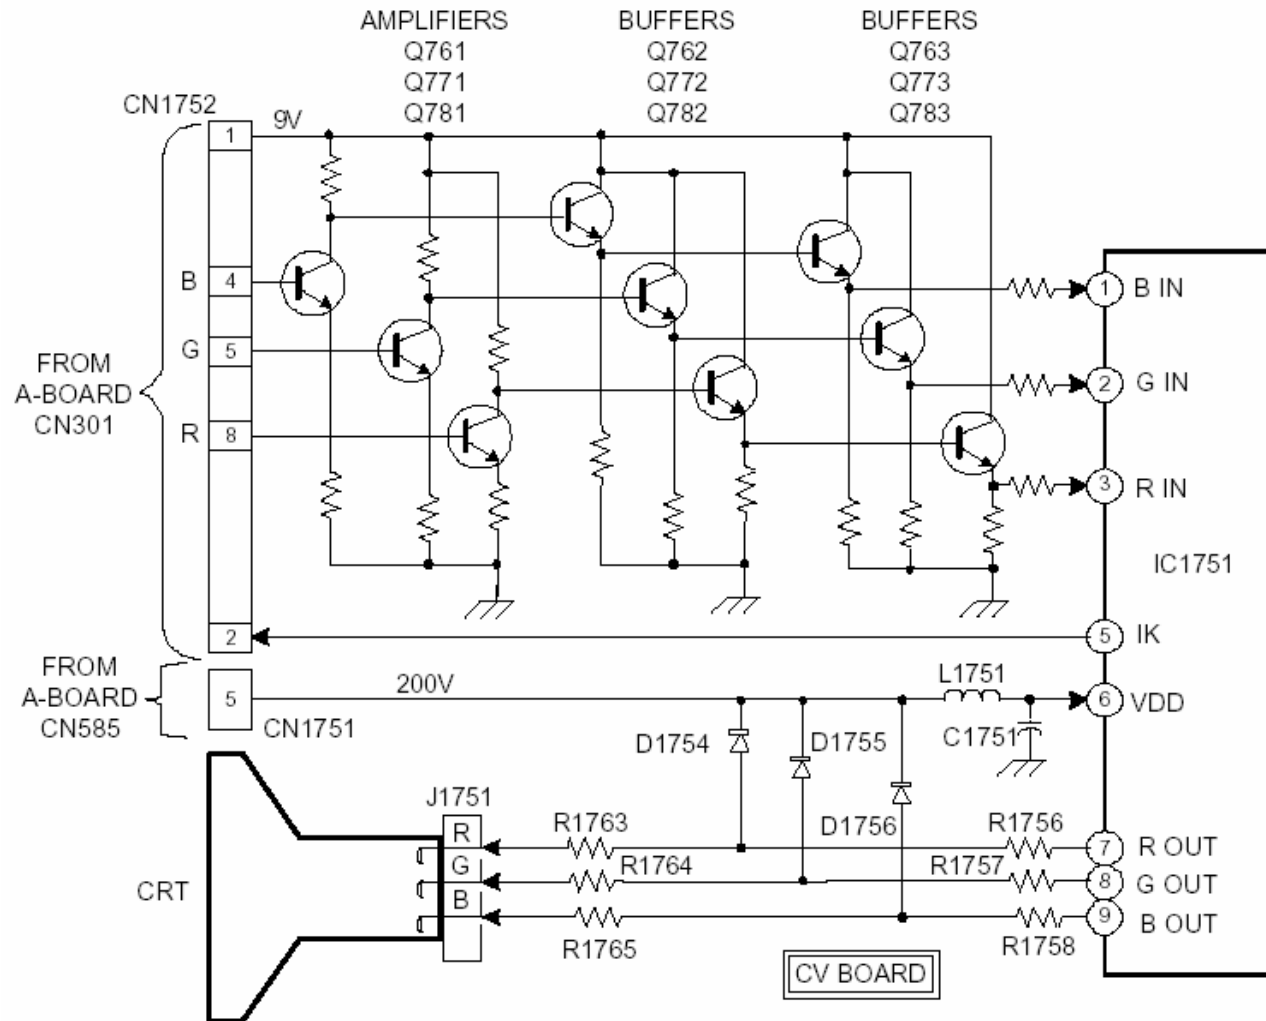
AMPLIFIERS
Q761
Q771
Q781

BUFFERS
Q762
Q772
Q782

BUFFERS
Q763
Q773
Q783

CN1752
9V
1
B 4
G 5
R 8
2

FROM
A-BOARD
CN301

1 B IN
2 G IN
3 R IN

IC1751

5 IK

FROM
A-BOARD
CN585

5
CN1751
200V
L1751
6 VDD
D1754
D1755
C1751
D1756

J1751
R
G
B
CRT

R1763
R1764
R1765
R1756
R1757
R1758
7 R OUT
8 G OUT
9 B OUT

CV BOARD